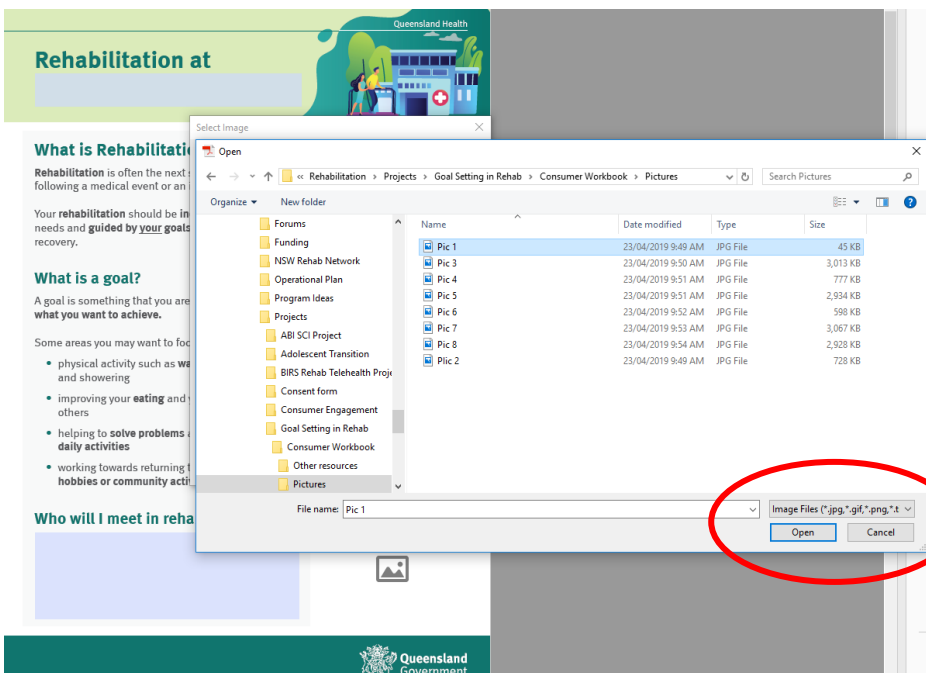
Queensland Health

Rehabilitation at

What is Rehabilitatio

Rehabilitation is often the next following a medical event or an

Your rehabilitation should be in needs and guided by your goals recovery.

What is a goal?

A goal is something that you are what you want to achieve.

Some areas you may want to foc

- physical activity such as wa and showering
- improving your eating and others
- helping to solve problems daily activities
- working towards returning hobbies or community acti

Who will I meet in reha

Select Image

Open

« Rehabilitation > Projects > Goal Setting in Rehab > Consumer Workbook > Pictures

Search Pictures

Organize ▾ New folder

Forums
Funding
NSW Rehab Network
Operational Plan
Program Ideas
Projects
ABI SCI Project
Adolescent Transition
BIRS Rehab Telehealth Proje
Consent form
Consumer Engagement
Goal Setting in Rehab
Consumer Workbook
Other resources
Pictures

| Name | Date modified | Type | Size |
|---|---|---|---|
| Pic 1 | 23/04/2019 9:49 AM | JPG File | 45 KB |
| Pic 3 | 23/04/2019 9:50 AM | JPG File | 3,013 KB |
| Pic 4 | 23/04/2019 9:51 AM | JPG File | 777 KB |
| Pic 5 | 23/04/2019 9:51 AM | JPG File | 2,934 KB |
| Pic 6 | 23/04/2019 9:52 AM | JPG File | 598 KB |
| Pic 7 | 23/04/2019 9:53 AM | JPG File | 3,067 KB |
| Pic 8 | 23/04/2019 9:54 AM | JPG File | 2,928 KB |
| Plic 2 | 23/04/2019 9:49 AM | JPG File | 728 KB |

File name: Pic 1

Image Files (*.jpg,*.gif,*.png,*.t

Open Cancel

Queensland Government